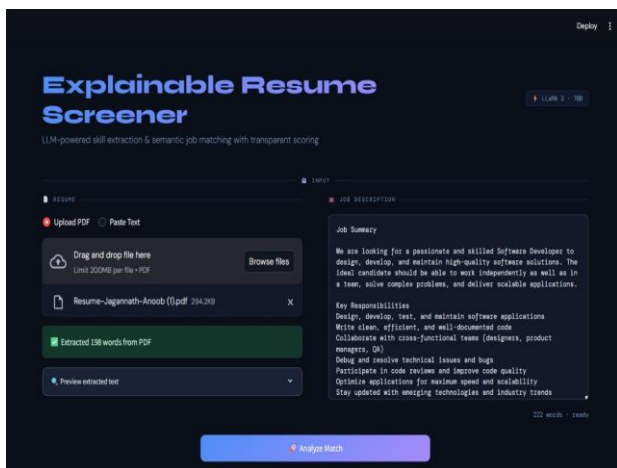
Deploy ⋮

Explainable Resume Screener

LLM-powered skill extraction & semantic job matching with transparent scoring

LLaMA 3 · 70B

INPUT

RESUME

Upload PDF Paste Text

Drag and drop file here
Limit 200MB per file • PDF

Browse files

Resume-Jagannath-Anoob (1).pdf 294.2KB

X

Extracted 198 words from PDF

Preview extracted text

JOB DESCRIPTION

Job Summary

We are looking for a passionate and skilled Software Developer to design, develop, and maintain high-quality software solutions. The ideal candidate should be able to work independently as well as in a team, solve complex problems, and deliver scalable applications.

Key Responsibilities
Design, develop, test, and maintain software applications
Write clean, efficient, and well-documented code
Collaborate with cross-functional teams (designers, product managers, QA)
Debug and resolve technical issues and bugs
Participate in code reviews and improve code quality
Optimize applications for maximum speed and scalability
Stay updated with emerging technologies and industry trends

222 words · ready

Analyze Match